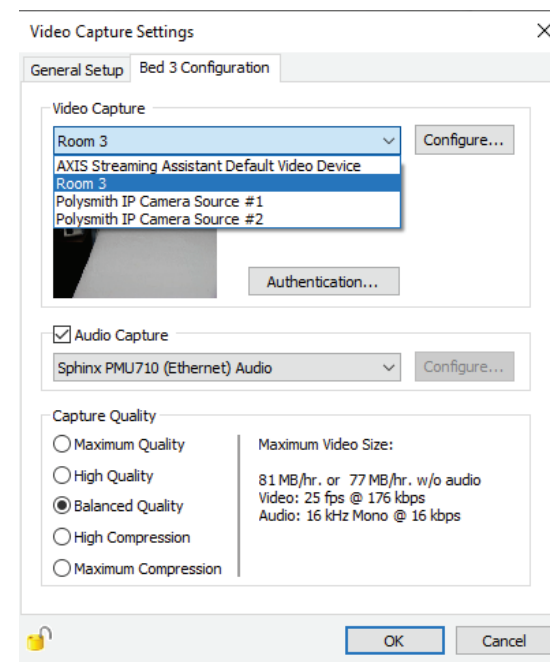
Video Capture Settings
X
General Setup
Bed 3 Configuration

Video Capture
Room 3
Configure...
AXIS Streaming Assistant Default Video Device
Room 3
Polysmith IP Camera Source #1
Polysmith IP Camera Source #2
Authentication...

Audio Capture
Sphinx PMU710 (Ethernet) Audio
Configure...

Capture Quality
Maximum Quality
High Quality
Balanced Quality
High Compression
Maximum Compression

Maximum Video Size:

81 MB/hr. or 77 MB/hr. w/o audio
Video: 25 fps @ 176 kbps
Audio: 16 kHz Mono @ 16 kbps

OK
Cancel